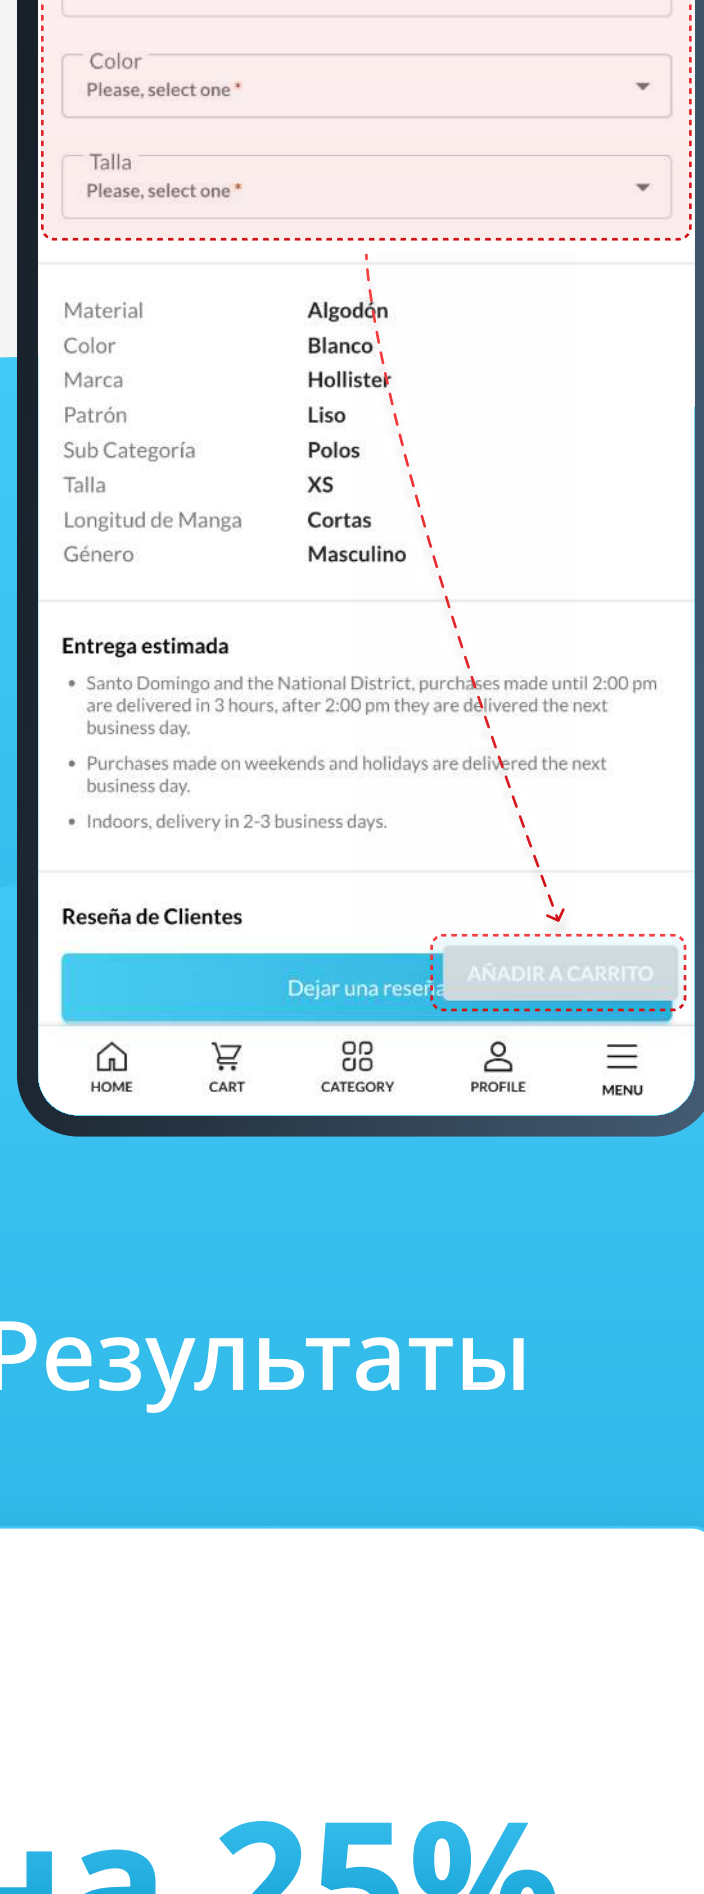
Color
Please, select one *

Talla
Please, select one *

| | |
|---|---|
| Material | Algodón |
| Color | Blanco |
| Marca | Hollister |
| Patrón | Liso |
| Sub Categoría | Polos |
| Talla | XS |
| Longitud de Manga | Cortas |
| Género | Masculino |

Entrega estimada

• Santo Domingo and the National District, purchases made until 2:00 pm are delivered in 3 hours, after 2:00 pm they are delivered the next business day.

• Purchases made on weekends and holidays are delivered the next business day.

• Indoors, delivery in 2-3 business days.

Reseña de Clientes

Dejar una reseña

AÑADIR A CARRITO

HOME CART CATEGORY PROFILE MENU

Результаты

на 25%